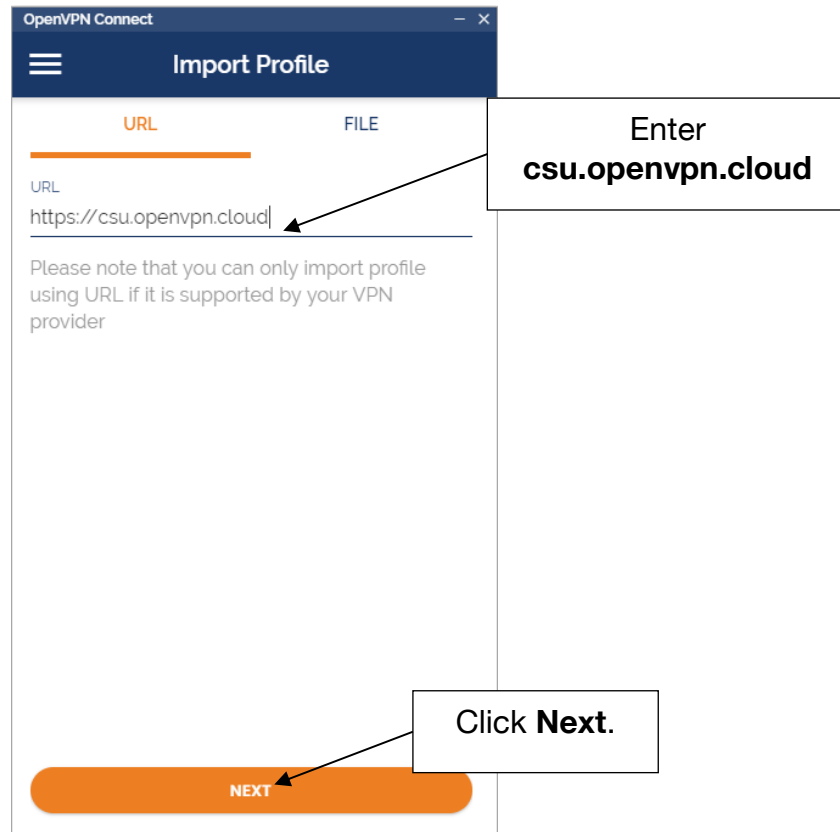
OpenVPN Connect

Import Profile

URL

FILE

Enter
**csu.openvpn.cloud**

URL

https://csu.openvpn.cloud

Please note that you can only import profile using URL if it is supported by your VPN provider

Click **Next**.

NEXT